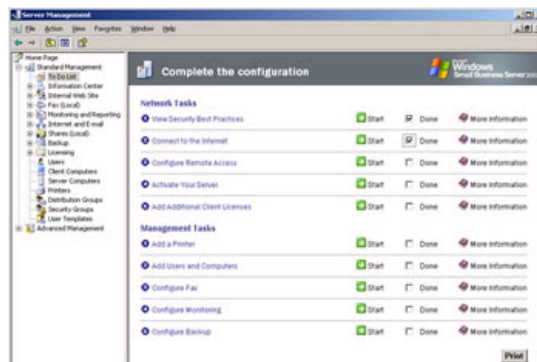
Server Management

File Action View Favorites Window Help

Home Page
Standard Management
To Do List
Information Center
Internal Web Site
Fax (Local)
Monitoring and Reporting
Internet and E-mail
Shares (Local)
Backup
Licensing
Users
Client Computers
Server Computers
Printers
Distribution Groups
Security Groups
User Templates
Advanced Management

Complete the configuration

Windows Small Business Server 200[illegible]

Network Tasks

| | | | |
|---|---|---|---|
| View Security Best Practices | Start | Done | More Information |
| Connect to the Internet | Start | Done | More Information |
| Configure Remote Access | Start | Done | More Information |
| Activate Your Server | Start | Done | More Information |
| Add Additional Client Licenses | Start | Done | More Information |

Management Tasks

| | | | |
|---|---|---|---|
| Add a Printer | Start | Done | More Information |
| Add Users and Computers | Start | Done | More Information |
| Configure Fax | Start | Done | More Information |
| Configure Monitoring | Start | Done | More Information |
| Configure Backup | Start | Done | More Information |

Print